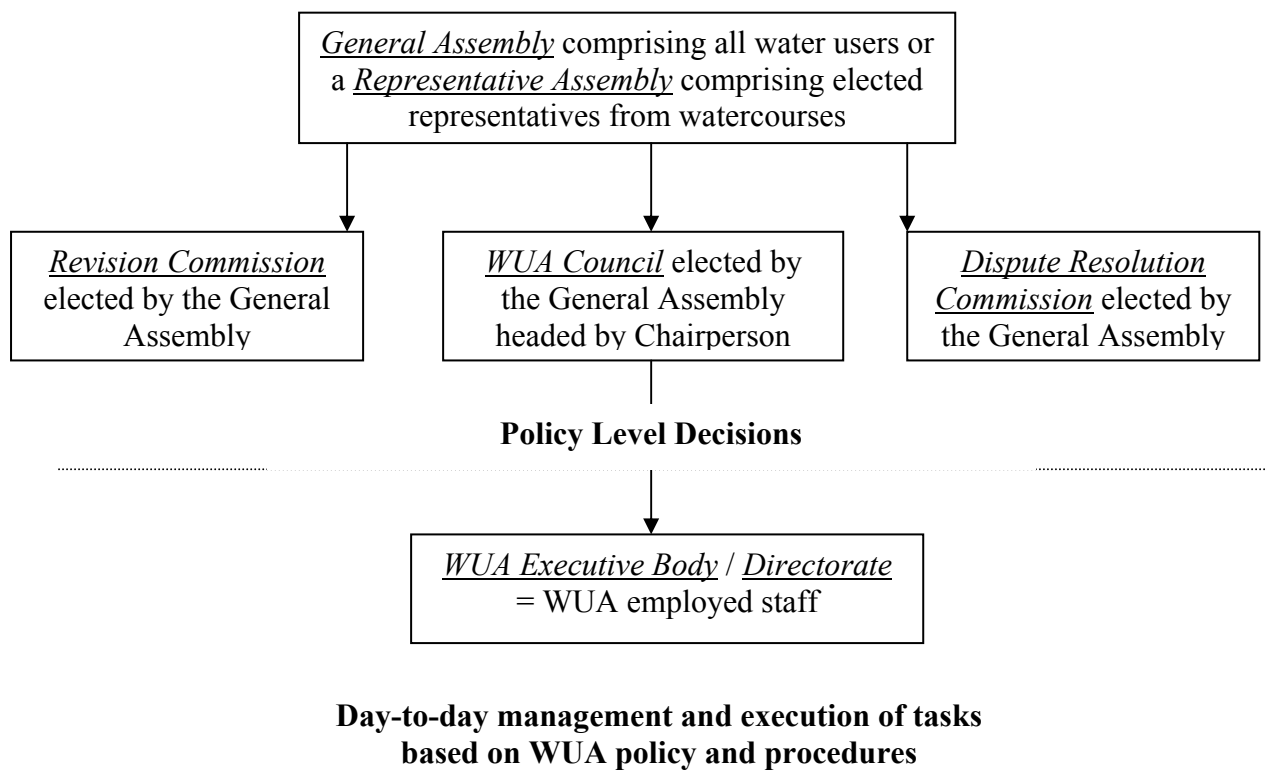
General Assembly comprising all water users or a Representative Assembly comprising elected representatives from watercourses

Revision Commission elected by the General Assembly

WUA Council elected by the General Assembly headed by Chairperson

Dispute Resolution Commission elected by the General Assembly

**Policy Level Decisions**

WUA Executive Body / Directorate = WUA employed staff

**Day-to-day management and execution of tasks based on WUA policy and procedures**